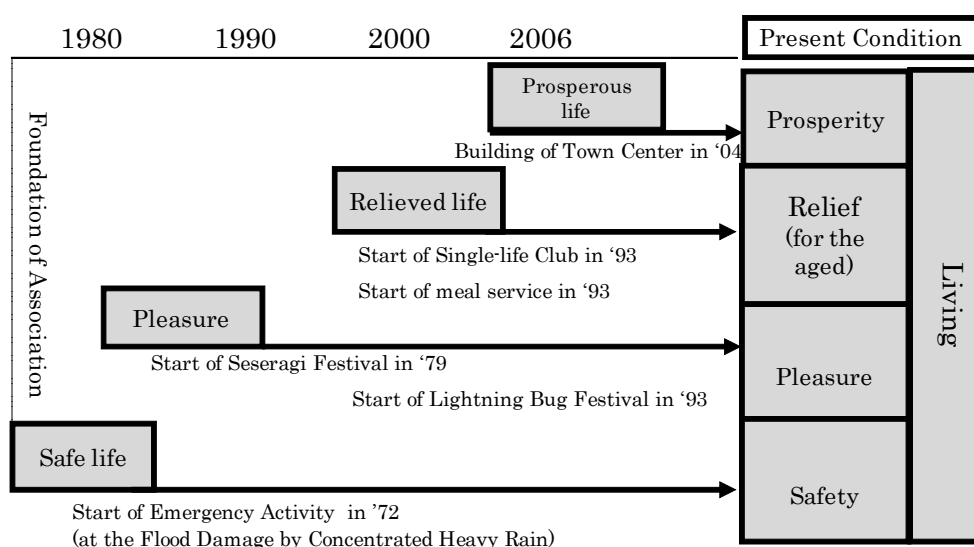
1980 1990 2000 2006

Present Condition

Foundation of Association

Prosperous life

Building of Town Center in '04

Prosperity

Relieved life

Start of Single-life Club in '93

Start of meal service in '93

Relief (for the aged)

Living

Pleasure

Start of Seseragi Festival in '79

Start of Lightning Bug Festival in '93

Pleasure

Safe life

Start of Emergency Activity in '72 (at the Flood Damage by Concentrated Heavy Rain)

Safety